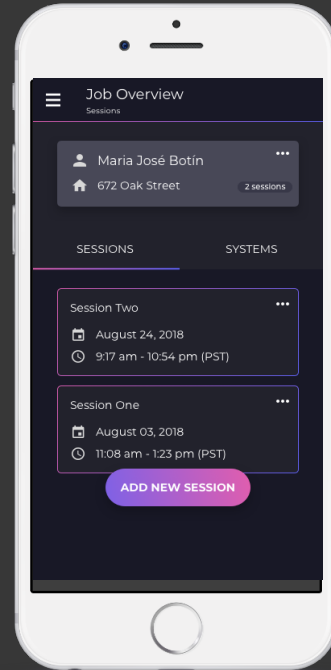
Job Overview
Sessions

Maria José Botín
672 Oak Street
2 sessions

SESSIONS
SYSTEMS

Session Two
August 24, 2018
9:17 am - 10:54 pm (PST)

Session One
August 03, 2018
11:08 am - 1:23 pm (PST)

ADD NEW SESSION